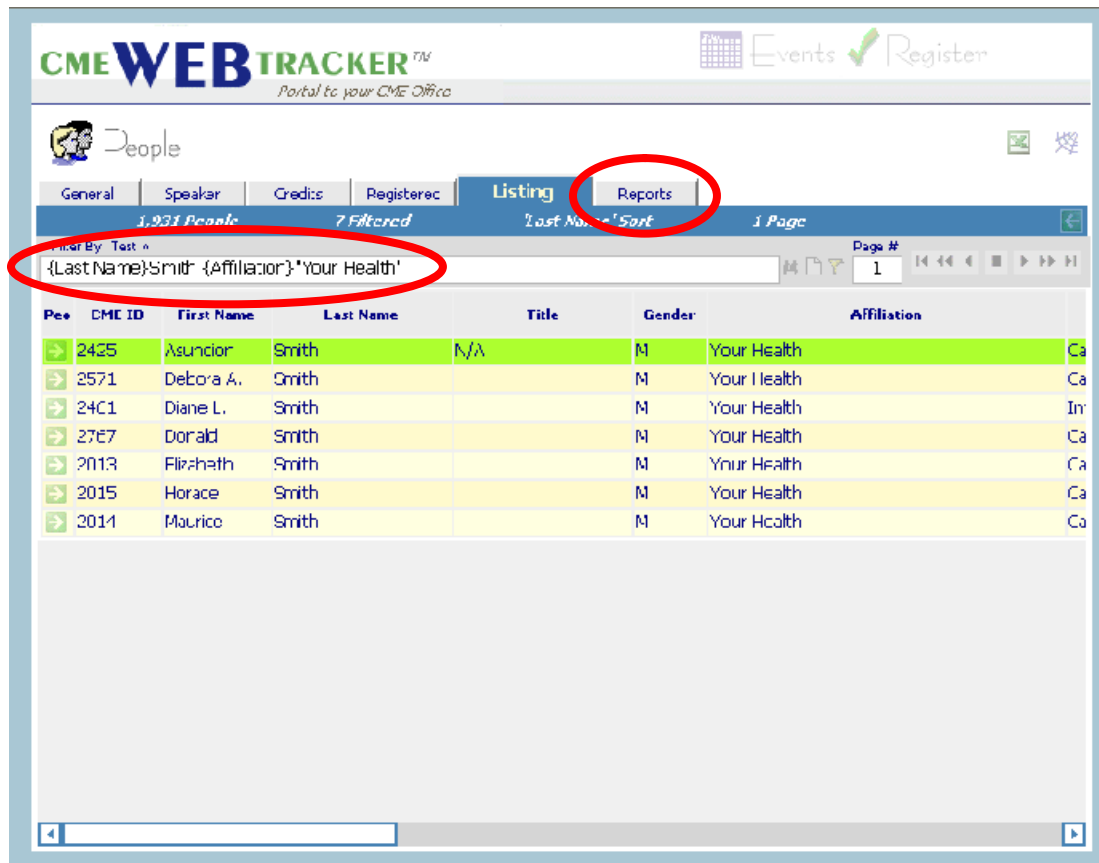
CMEWEBTRACKER™
Portal to your CME Office

Events Register

People

General | Speaker | Credits | Registered | Listing | Reports

1,931 People | 7 Filtered | 'Last Name' Sort | 1 Page

Filter By Text
{Last Name}Smith {Affiliation}'Your Health'

Page #
1

| Peo | CME ID | First Name | Last Name | Title | Gender | Affiliation | |
|---|---|---|---|---|---|---|---|
| | 2425 | Asuncion | Smith | N/A | M | Your Health | Ca |
| | 2571 | Debora A. | Smith | | M | Your Health | Ca |
| | 2401 | Diane L. | Smith | | M | Your Health | In |
| | 2767 | Donald | Smith | | M | Your Health | Ca |
| | 2013 | Elizabeth | Smith | | M | Your Health | Ca |
| | 2015 | Horace | Smith | | M | Your Health | Ca |
| | 2014 | Maurice | Smith | | M | Your Health | Ca |